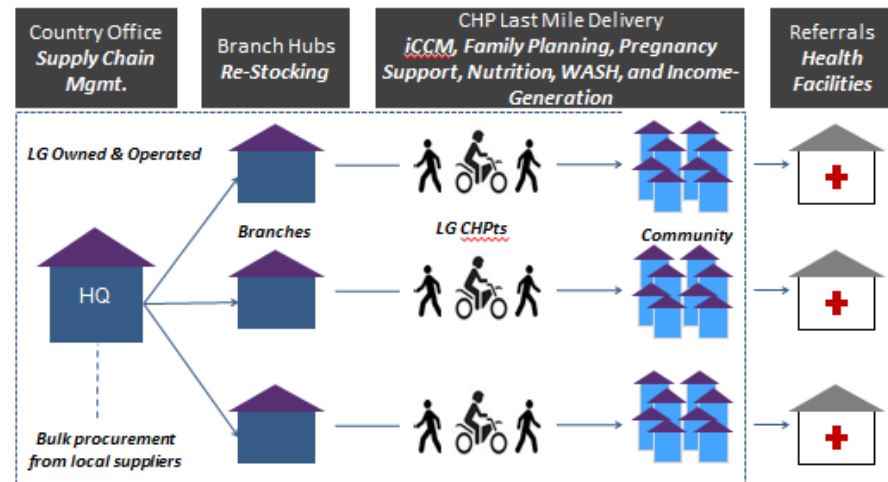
Country Office
Supply Chain Mgmt.

Branch Hubs
Re-Stocking

CHP Last Mile Delivery
iCCM, Family Planning, Pregnancy Support, Nutrition, WASH, and Income-Generation

Referrals
Health Facilities

LG Owned & Operated

Branches

LG CHPts

Community

HQ

Bulk procurement from local suppliers